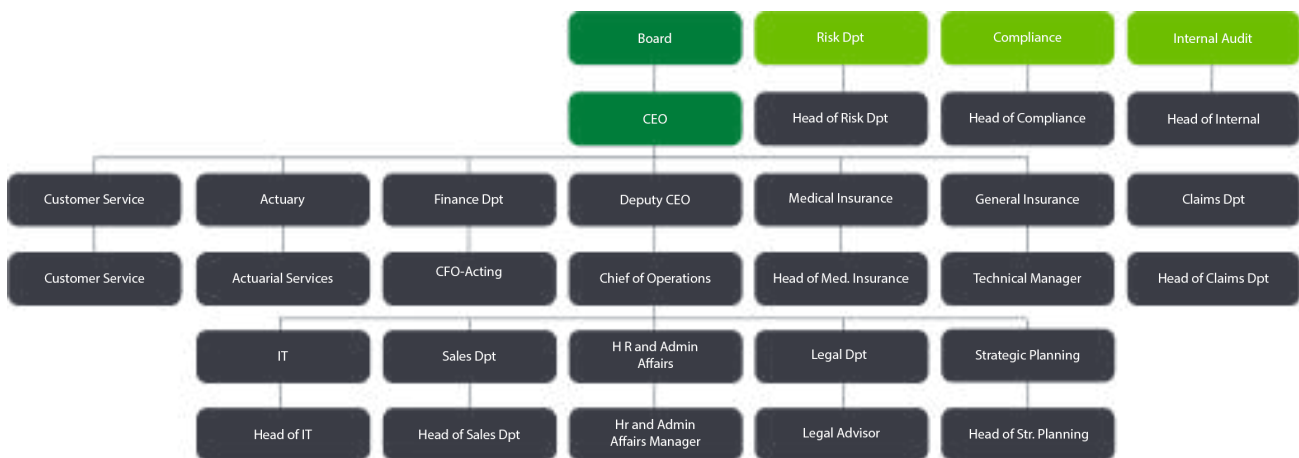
Board

Risk Dpt

Compliance

Internal Audit

CEO

Head of Risk Dpt

Head of Compliance

Head of Internal

Customer Service

Actuary

Finance Dpt

Deputy CEO

Medical Insurance

General Insurance

Claims Dpt

Customer Service

Actuarial Services

CFO-Acting

Chief of Operations

Head of Med. Insurance

Technical Manager

Head of Claims Dpt

IT

Sales Dpt

H R and Admin Affairs

Legal Dpt

Strategic Planning

Head of IT

Head of Sales Dpt

Hr and Admin Affairs Manager

Legal Advisor

Head of Str. Planning